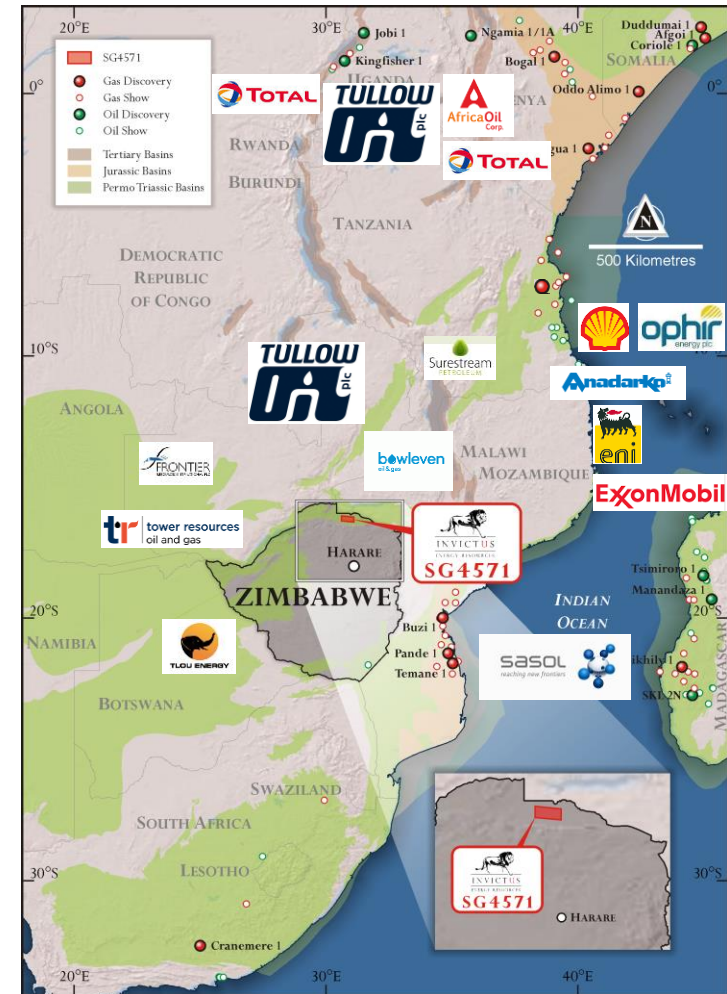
20°E
30°E
40°E

SG4571
Gas Discovery
Gas Show
Oil Discovery
Oil Show
Tertiary Basins
Jurassic Basins
Permo Triassic Basins

0°
10°S
20°S
30°S

Jobi 1
Ngamia 1/1A
Duddumai 1
Afgoi 1
Coriole 1
Kingfisher 1
UGANDA
Bogal 1
SOMALIA
Oddo Alimo 1
KENYA
gua 1

TOTAL
TULLOW plc
AfricaOil Corp.
TOTAL

RWANDA
BURUNDI
TANZANIA
DEMOCRATIC REPUBLIC OF CONGO
500 Kilometres

TULLOW plc
Surestream PETROLEUM
ophir energy plc
Anadarko
eni
ANGOLA
FRONTIER
bowleven oil & gas
MALAWI
MOZAMBIQUE
ExxonMobil
tr tower resources oil and gas
HARARE
INVICTUS ENERGY RESOURCES
SG4571
ZIMBABWE
INDIAN OCEAN
Tsimirono 1
Manandaza 1
20°S
NAMIBIA
TLOU ENERGY
Buzi 1
Pande 1
Temane 1
sasol reaching new frontiers
Ikihly 1
SKL 2N
MADAGASCAR
BOTSWANA
SWAZILAND
SOUTH AFRICA
LESOTHO
INVICTUS ENERGY RESOURCES
SG4571
HARARE
30°S
Cranemere 1
20°E
30°E
40°E